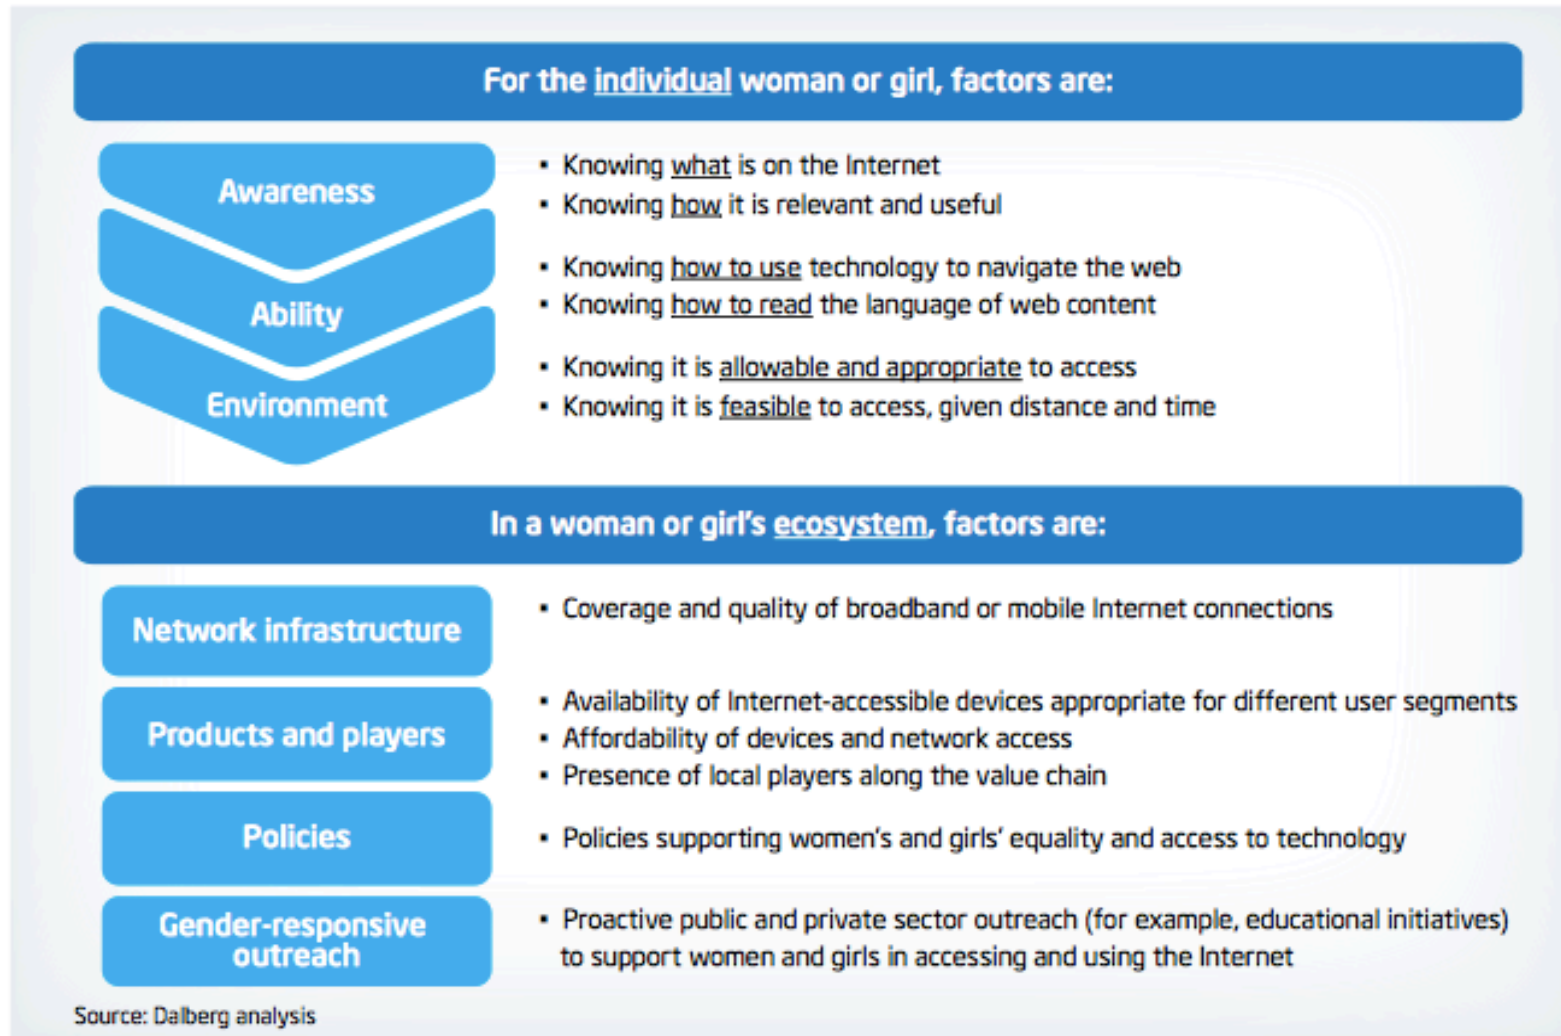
For the individual woman or girl, factors are:

Awareness
- Knowing what is on the Internet
- Knowing how it is relevant and useful

Ability
- Knowing how to use technology to navigate the web
- Knowing how to read the language of web content

Environment
- Knowing it is allowable and appropriate to access
- Knowing it is feasible to access, given distance and time

In a woman or girl's ecosystem, factors are:

Network infrastructure
- Coverage and quality of broadband or mobile Internet connections

Products and players
- Availability of Internet-accessible devices appropriate for different user segments
- Affordability of devices and network access
- Presence of local players along the value chain

Policies
- Policies supporting women's and girls' equality and access to technology

Gender-responsive outreach
- Proactive public and private sector outreach (for example, educational initiatives) to support women and girls in accessing and using the Internet

Source: Dalberg analysis